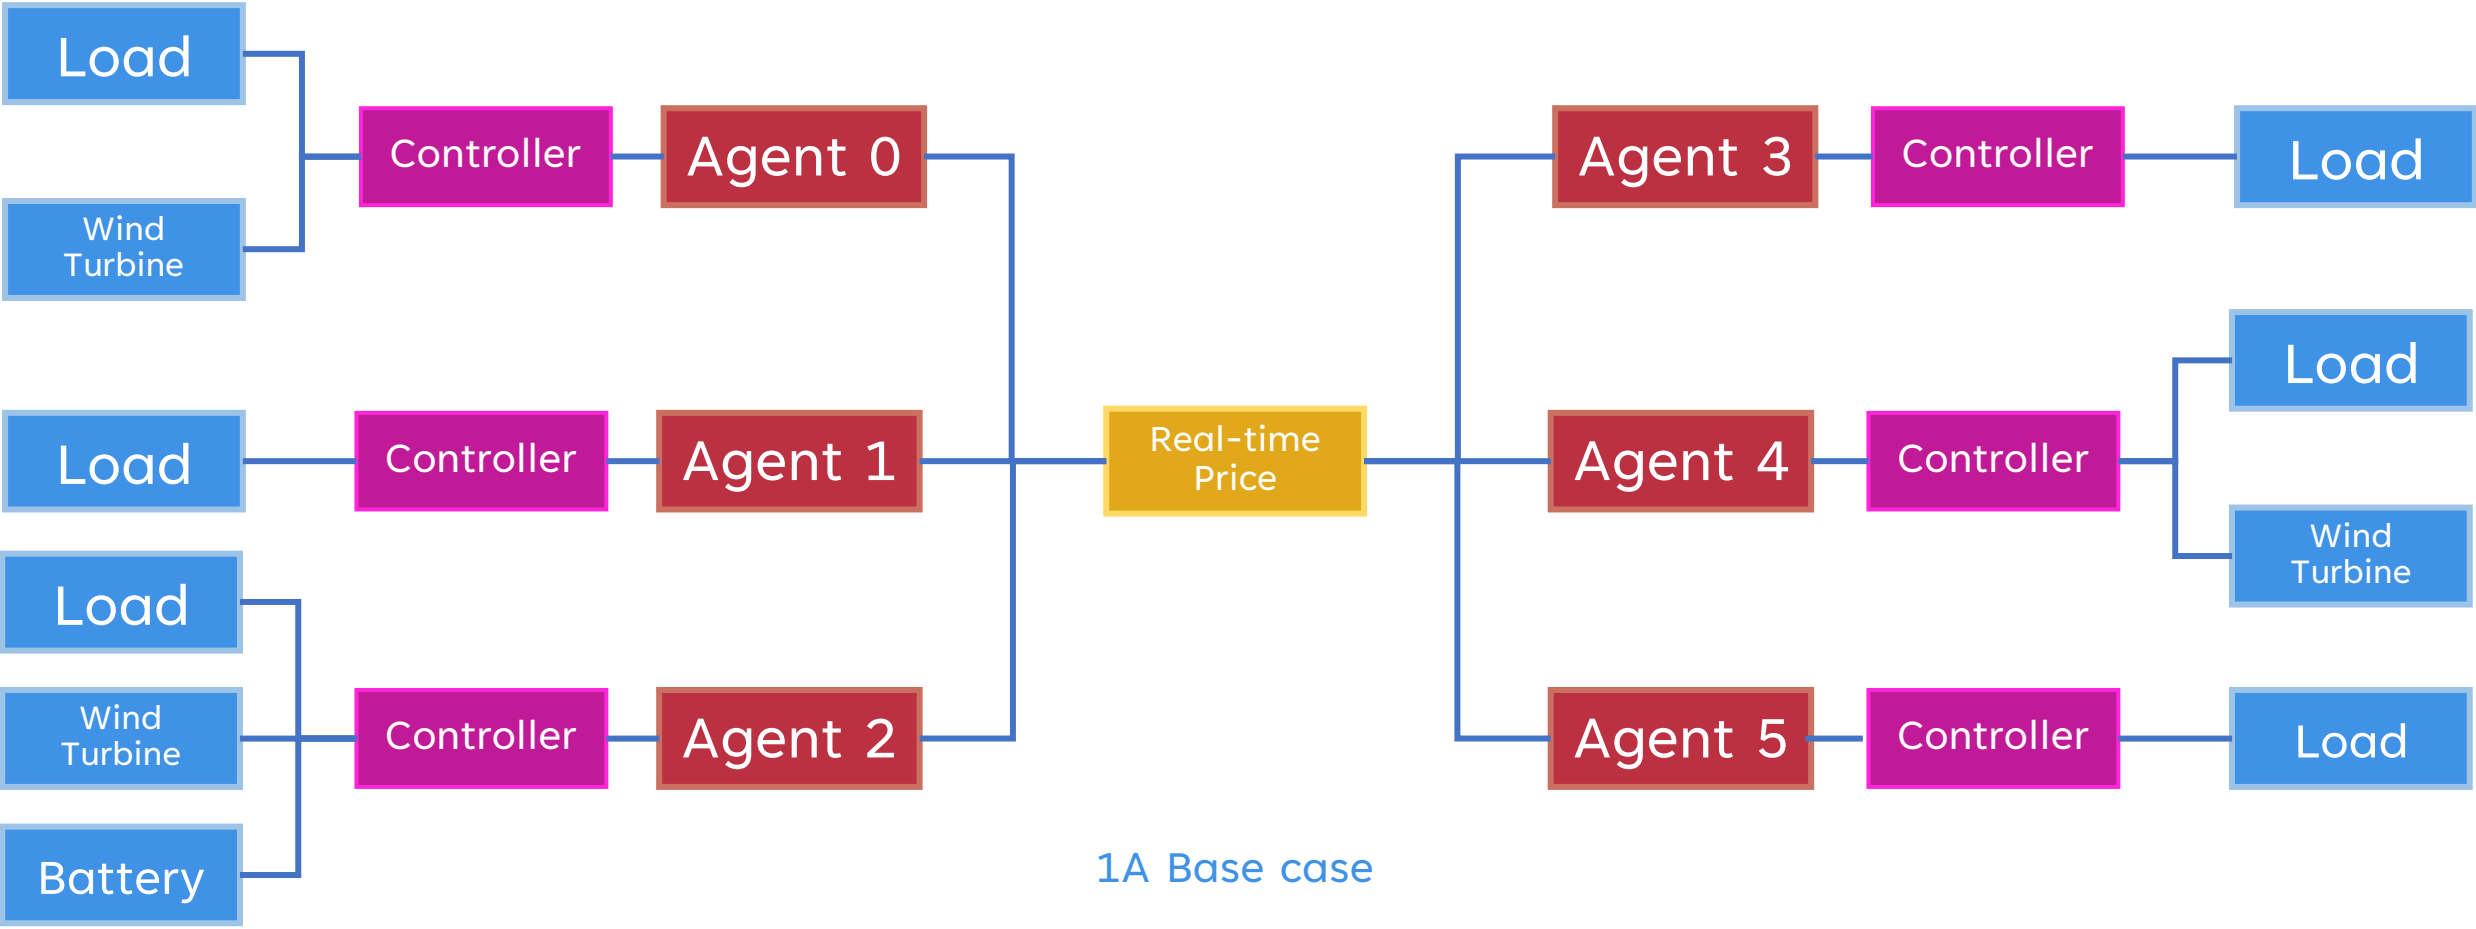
Load

Wind Turbine

Controller

Agent 0

Agent 3

Controller

Load

Load

Controller

Agent 1

Real-time Price

Agent 4

Controller

Load

Wind Turbine

Load

Wind Turbine

Battery

Controller

Agent 2

Agent 5

Controller

Load

1A Base case